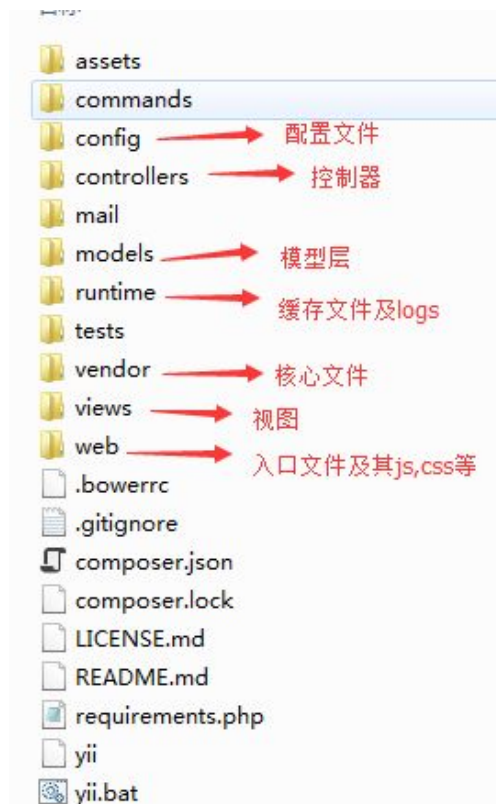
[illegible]

assets
commands
config 配置文件
controllers 控制器
mail
models 模型层
runtime 缓存文件及logs
tests
vendor 核心文件
views 视图
web 入口文件及其js,css等
.bowerrc
.gitignore
composer.json
composer.lock
LICENSE.md
README.md
requirements.php
yii
yii.bat